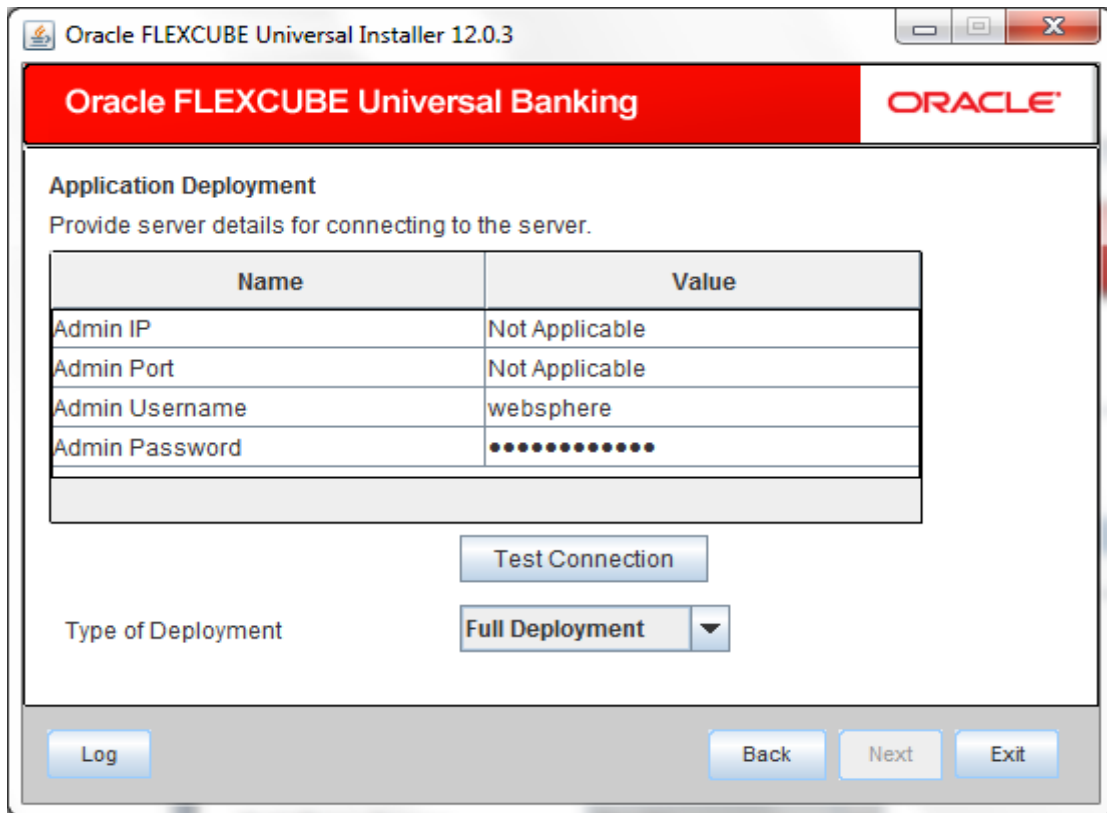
Oracle FLEXCUBE Universal Installer 12.0.3

Oracle FLEXCUBE Universal Banking

ORACLE

Application Deployment

Provide server details for connecting to the server.

| Name | Value |
|---|---|
| Admin IP | Not Applicable |
| Admin Port | Not Applicable |
| Admin Username | websphere |
| Admin Password | ●●●●●●●●●●●●● |

Test Connection

Type of Deployment

Full Deployment

Log

Back

Next

Exit